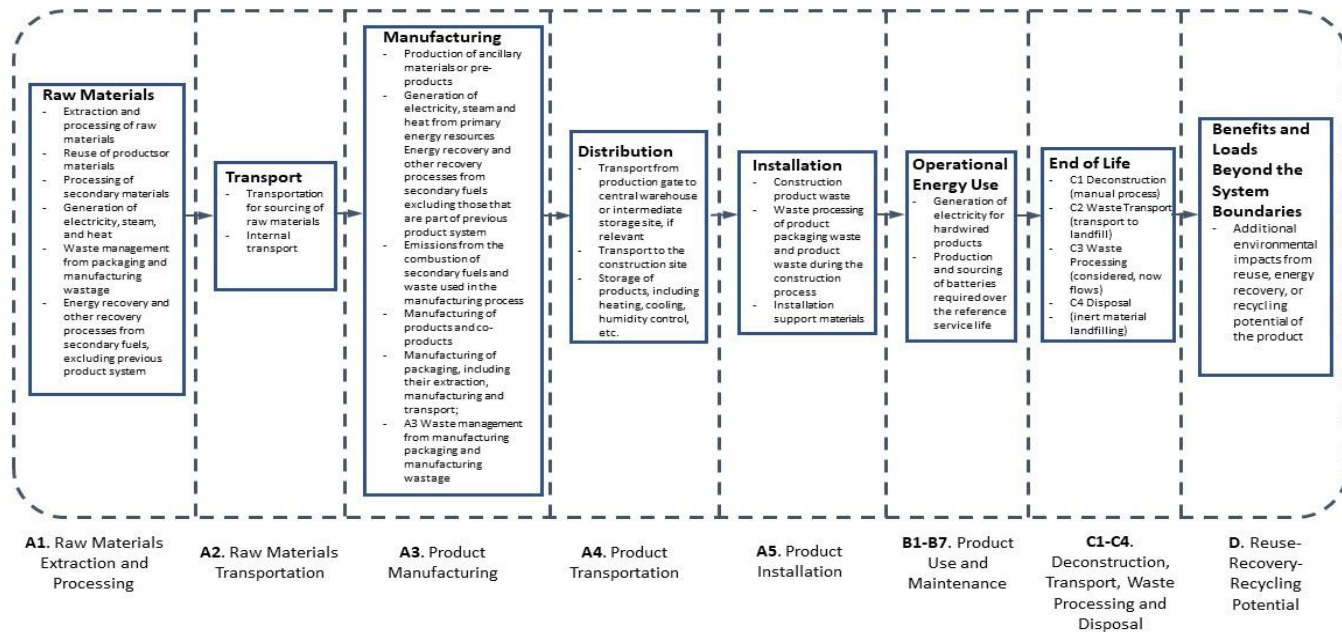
**Raw Materials**
- Extraction and processing of raw materials
- Reuse of productsor materials
- Processing of secondary materials
- Generation of electricity, steam, and heat
- Waste management from packaging and manufacturing wastage
- Energy recovery and other recovery processes from secondary fuels, excluding previous product system

**Transport**
- Transportation for sourcing of raw materials
- Internal transport

**Manufacturing**
- Production of ancillary materials or pre-products
- Generation of electricity, steam and heat from primary energy resources Energy recovery and other recovery processes from secondary fuels excluding those that are part of previous product system
- Emissions from the combustion of secondary fuels and waste used in the manufacturing process
- Manufacturing of products and co-products
- Manufacturing of packaging, including their extraction, manufacturing and transport;
- A3 Waste management from manufacturing packaging and manufacturing wastage

**Distribution**
- Transport from production gate to central warehouse or intermediate storage site, if relevant
- Transport to the construction site
- Storage of products, including heating, cooling, humidity control, etc.

**Installation**
- Construction product waste
- Waste processing of product packaging waste and product waste during the construction process
- Installation support materials

**Operational Energy Use**
- Generation of electricity for hardwired products
- Production and sourcing of batteries required over the reference service life

**End of Life**
- C1 Deconstruction (manual process)
- C2 Waste Transport (transport to landfill)
- C3 Waste Processing (considered, now flows)
- C4 Disposal
- (inert material landfilling)

**Benefits and Loads Beyond the System Boundaries**
- Additional environmental impacts from reuse, energy recovery, or recycling potential of the product

**A1.** Raw Materials Extraction and Processing

**A2.** Raw Materials Transportation

**A3.** Product Manufacturing

**A4.** Product Transportation

**A5.** Product Installation

**B1-B7.** Product Use and Maintenance

**C1-C4.** Deconstruction, Transport, Waste Processing and Disposal

**D.** Reuse-Recovery-Recycling Potential